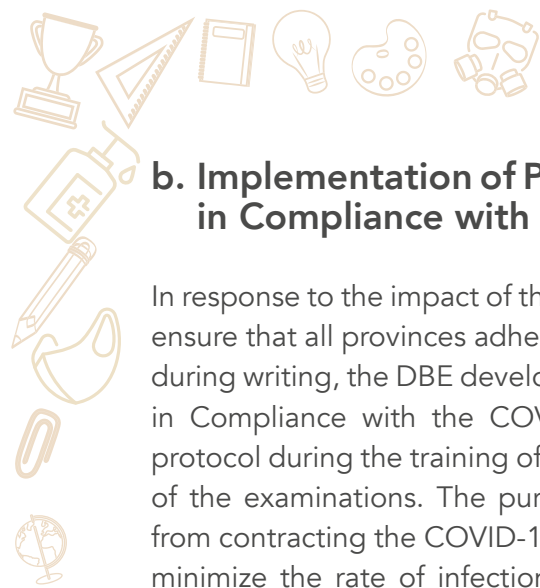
b. Implementation of P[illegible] in Compliance with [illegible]

In response to the impact of th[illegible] ensure that all provinces adhe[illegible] during writing, the DBE develo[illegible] in Compliance with the COV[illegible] protocol during the training of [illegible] of the examinations. The pur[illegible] from contracting the COVID-1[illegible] minimize the rate of infection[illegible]